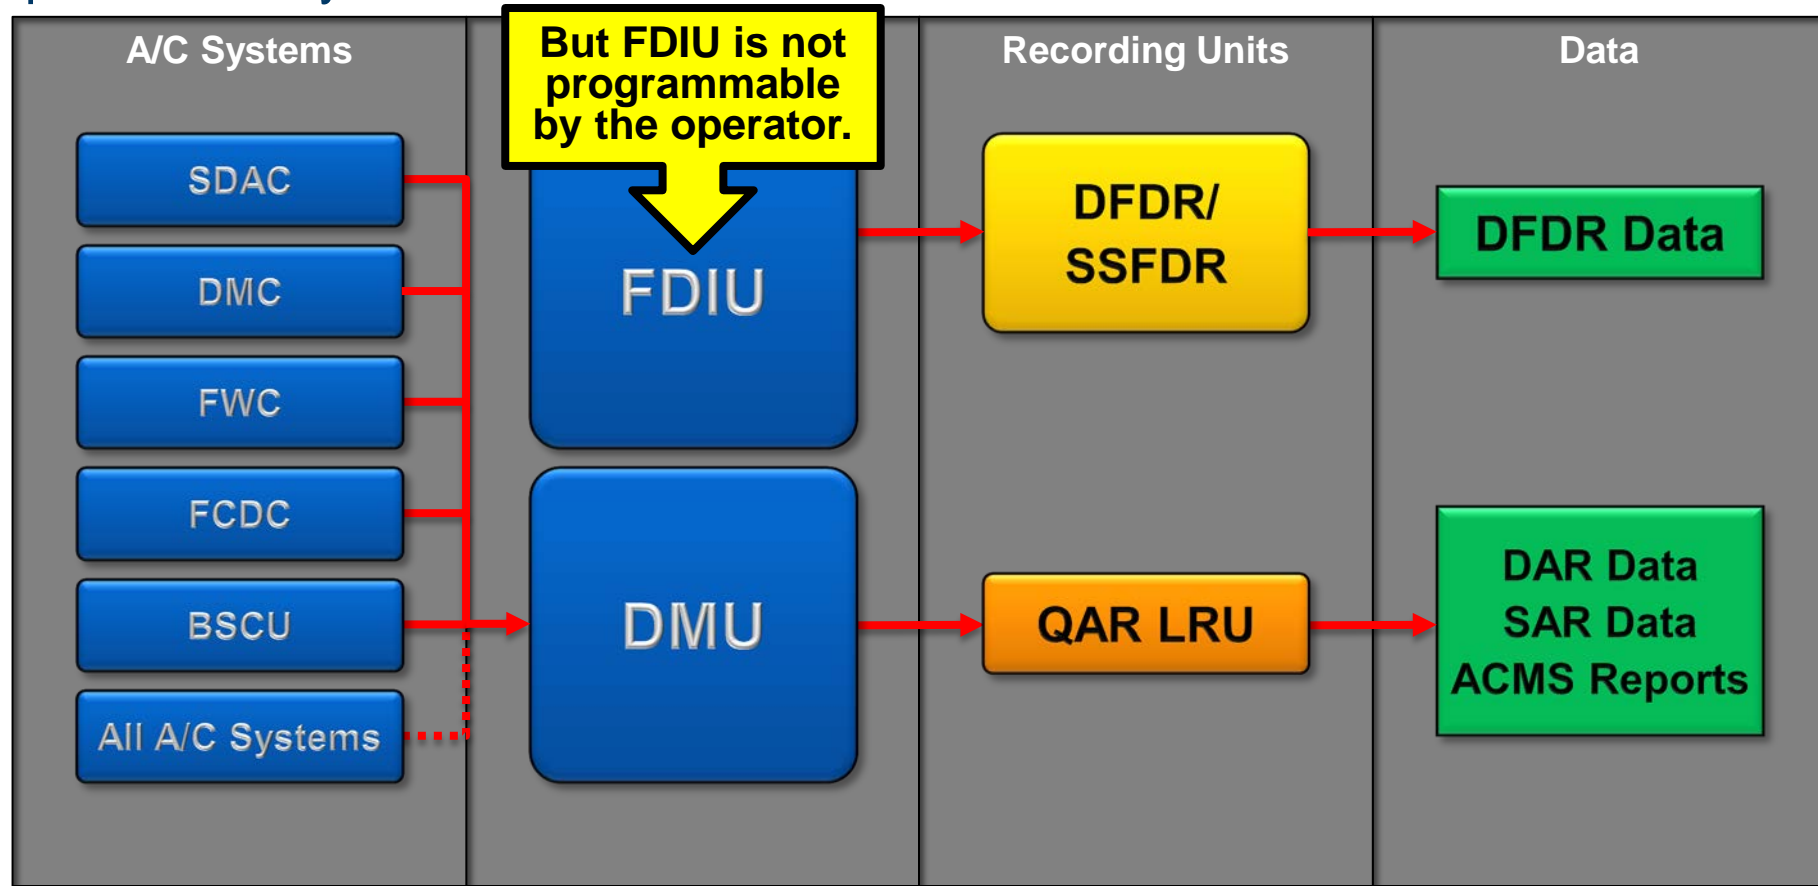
A/C Systems

But FDIU is not programmable by the operator.

Recording Units

Data

SDAC

DMC

FWC

FCDC

BSCU

All A/C Systems

FDIU

DMU

DFDR/ SSFDR

QAR LRU

DFDR Data

DAR Data
SAR Data
ACMS Reports